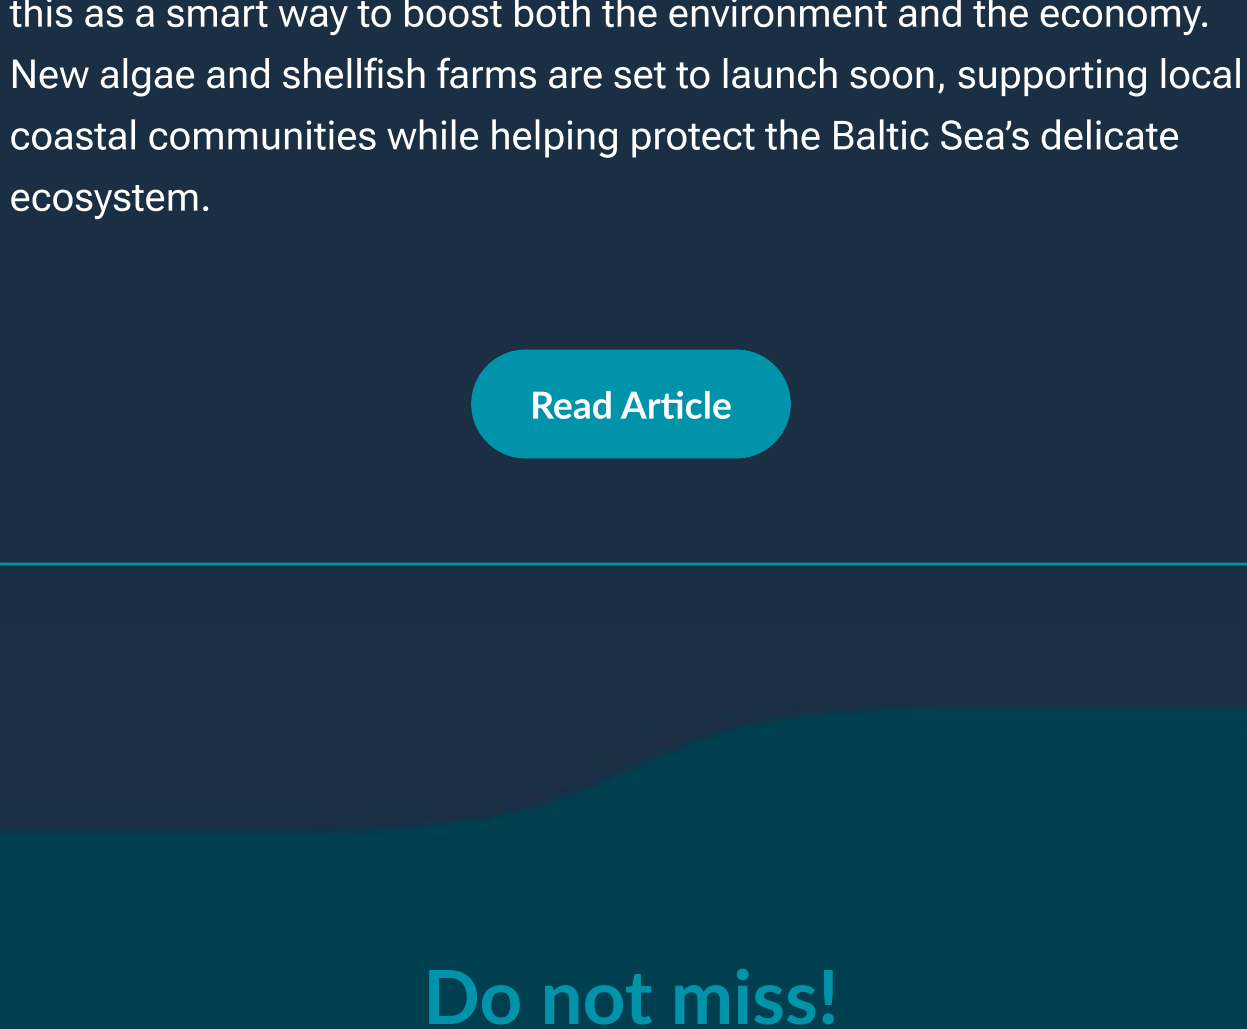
this as a smart way to boost both the environment and the economy. New algae and shellfish farms are set to launch soon, supporting local coastal communities while helping protect the Baltic Sea’s delicate ecosystem.

Read Article

Do not miss!